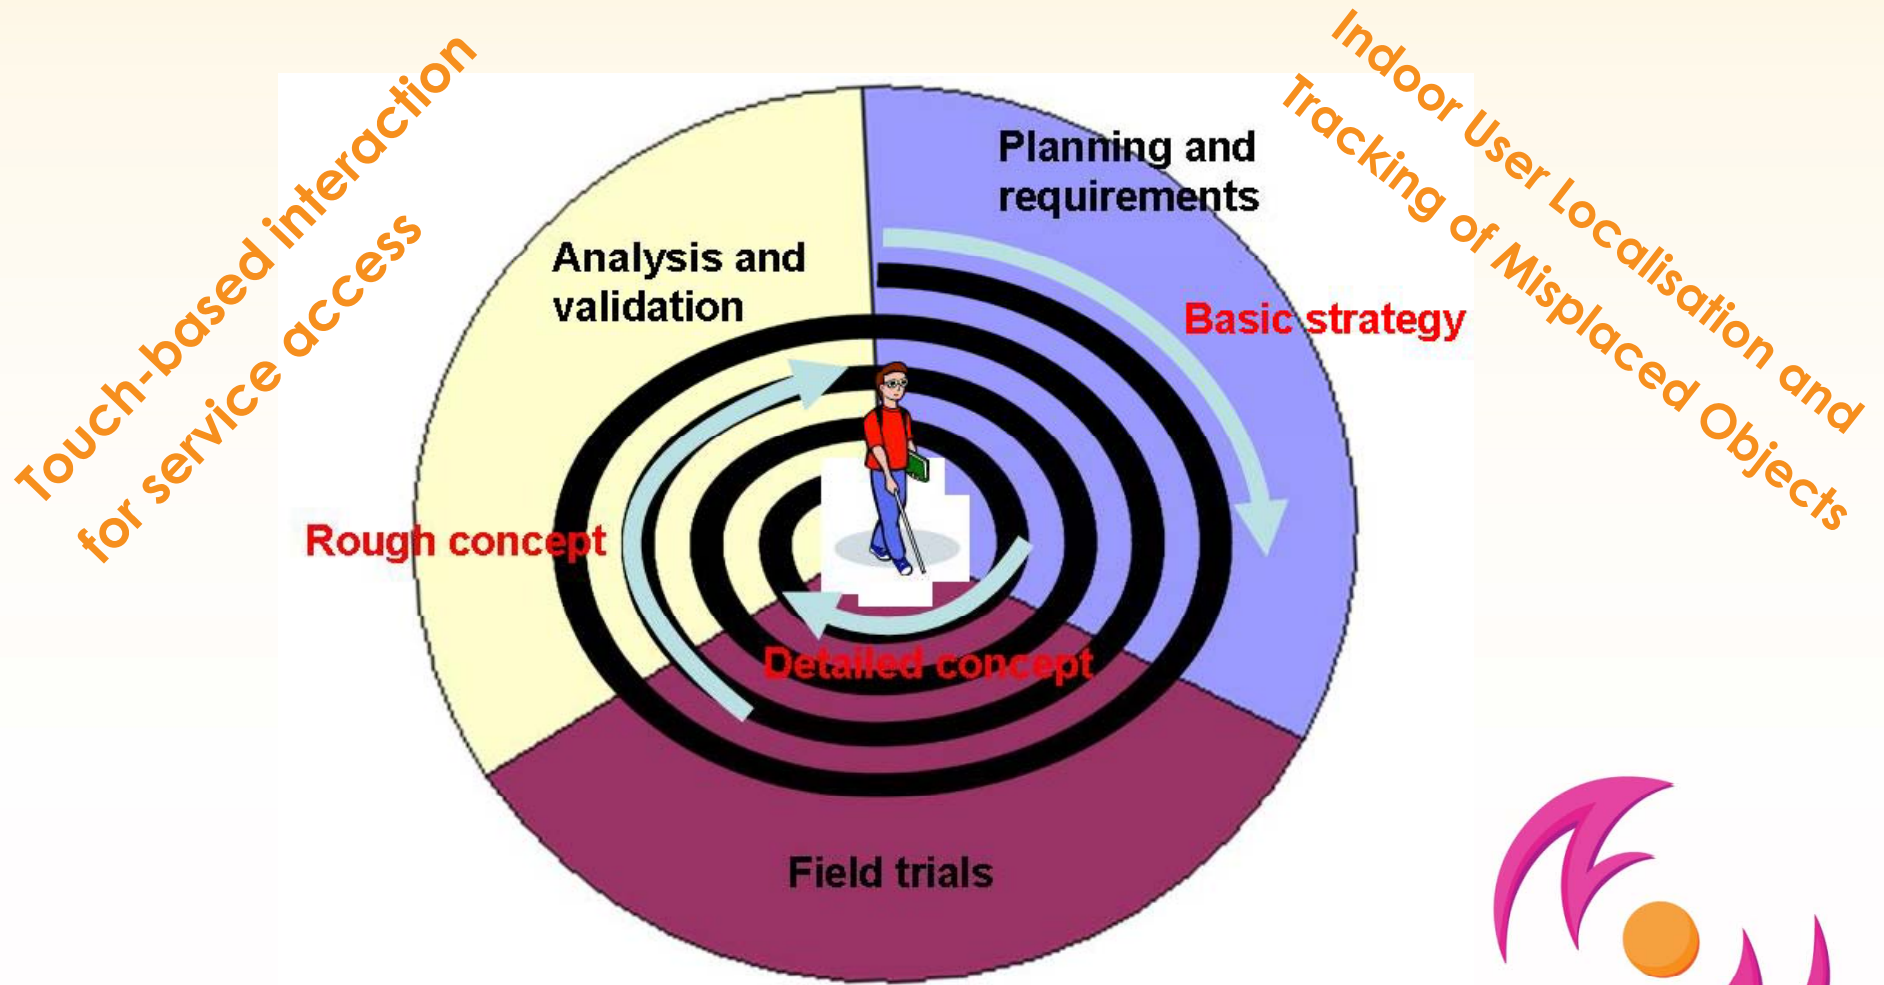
Touch-based interaction for service access

Indoor User Localisation and Tracking of Misplaced Objects

Planning and requirements

Analysis and validation

Basic strategy

Rough concept

Detailed concept

Field trials